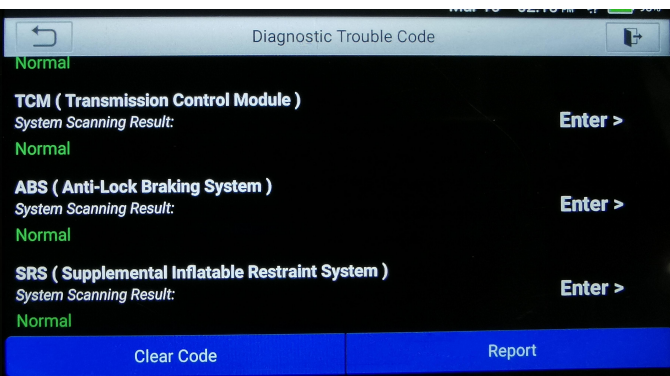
Diagnostic Trouble Code

Normal

TCM ( Transmission Control Module )
System Scanning Result:
Normal
Enter >

ABS ( Anti-Lock Braking System )
System Scanning Result:
Normal
Enter >

SRS ( Supplemental Inflatable Restraint System )
System Scanning Result:
Normal
Enter >

Clear Code
Report